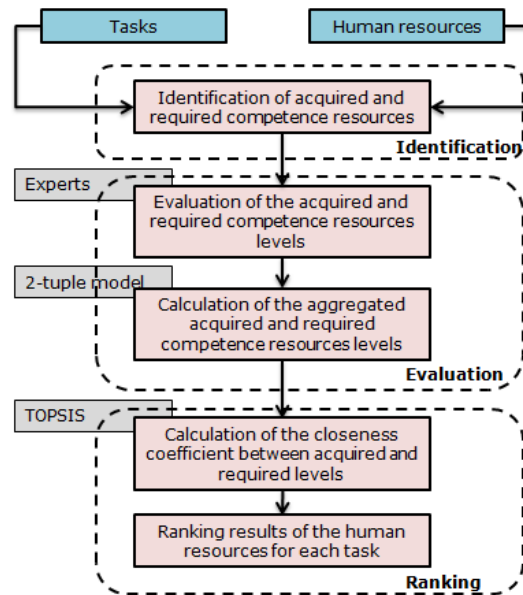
Tasks

Human resources

Identification of acquired and required competence resources

Identification

Experts

Evaluation of the acquired and required competence resources levels

2-tuple model

Calculation of the aggregated acquired and required competence resources levels

Evaluation

TOPSIS

Calculation of the closeness coefficient between acquired and required levels

Ranking results of the human resources for each task

Ranking